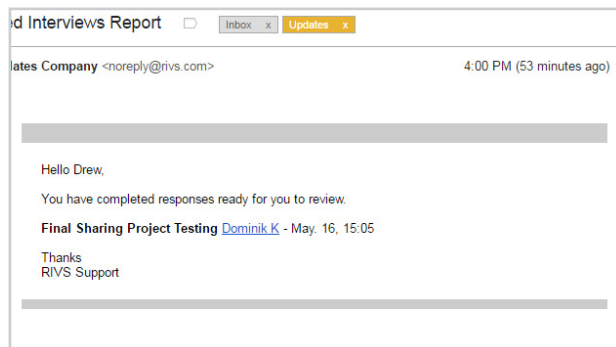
d Interviews Report Inbox x Updates x

lates Company <noreply@rivs.com> 4:00 PM (53 minutes ago)

Hello Drew,

You have completed responses ready for you to review.

**Final Sharing Project Testing** Dominik K - May. 16, 15:05

Thanks
RIVS Support